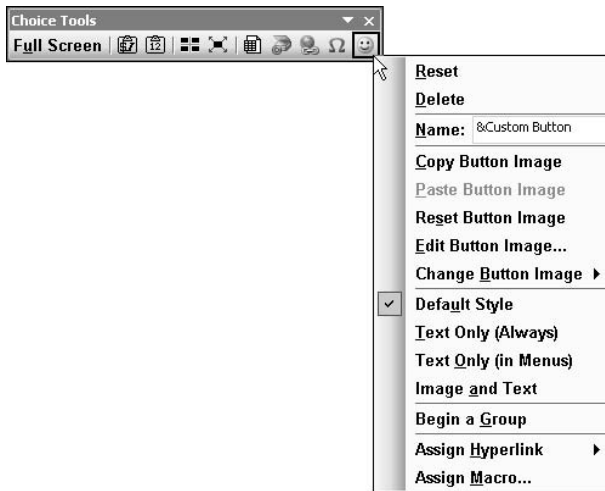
Choice Tools

Full Screen

Reset

Delete

Name: &Custom Button

Copy Button Image

Paste Button Image

Reset Button Image

Edit Button Image...

Change Button Image

Default Style

Text Only (Always)

Text Only (in Menus)

Image and Text

Begin a Group

Assign Hyperlink

Assign Macro...